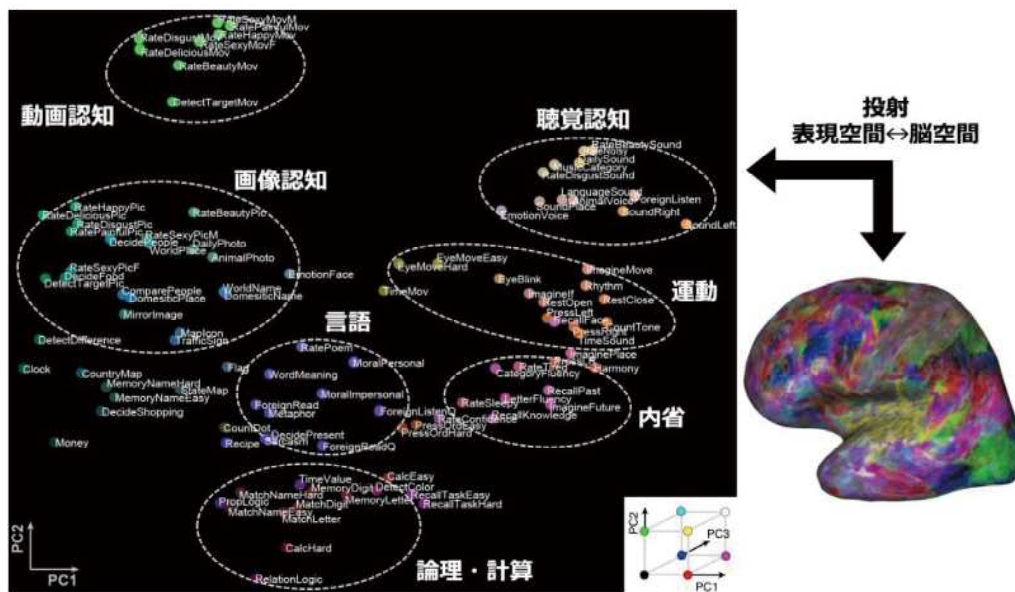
RateSexyMovM
RatePainfulMov
RateDisgustMov
RateHappyMov
RateDeliciousMov
RateSexyMovF
RateBeautyMov
DetectTargetMov

動画認知

聴覚認知

投射
表現空間↔脳空間

RateBeautySound
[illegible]
DailySound
MusicCategory
RateDisgustSound
LanguageSound
AnimalVoice
ForeignListen
SoundPlace
SoundRight
EmotionVoice
SoundLeft

画像認知

RateHappyPic
RateDeliciousPic
RateDisgustPic
RatePainfulPic
RateSexyPicM
DecidePeople
WorldPlace
DailyPhoto
RateBeautyPic
AnimalPhoto
RateSexyPicF
DecideFood
DetectTargetPic
ComparePeople
DomesticPlace
WorldName
DomesticName
EmotionFace
MirrorImage
MapIcon
TrafficSign
DetectDifference

EyeMoveEasy
EyeMoveHard
EyeBlink
ImagineMove
Rhythm
ImagineIf
RestOpen
RestClose
PressLeft
RecallFace
PressRight
CountTone
TimeSound
TimeMov

運動

言語

RatePoem
MoralPersonal
WordMeaning
MoralImpersonal
ForeignRead
Metaphor
ForeignListenQ
CountDot
DecidePresent
Recipe
Sarcasm
ForeignReadQ
PressOrdEasy
PressOrdHard

Clock
CountryMap
MemoryNameHard
StateMap
MemoryNameEasy
DecideShopping
Flag
Money

ImaginePlace
RateTired
Harmony
CategoryFluency
RecallPast
RateSleepy
LetterFluency
ImagineFuture
RateConfidence
RecallKnowledge

内省

TimeValue
CalcEasy
MemoryDigit
DetectColor
MatchNameHard
MatchDigit
MemoryLetter
RecallTaskEasy
RecallTaskHard
PropLogic
MatchNameEasy
MatchLetter
CalcHard
RelationLogic

論理・計算

PC2
PC1

PC2
PC3
PC1